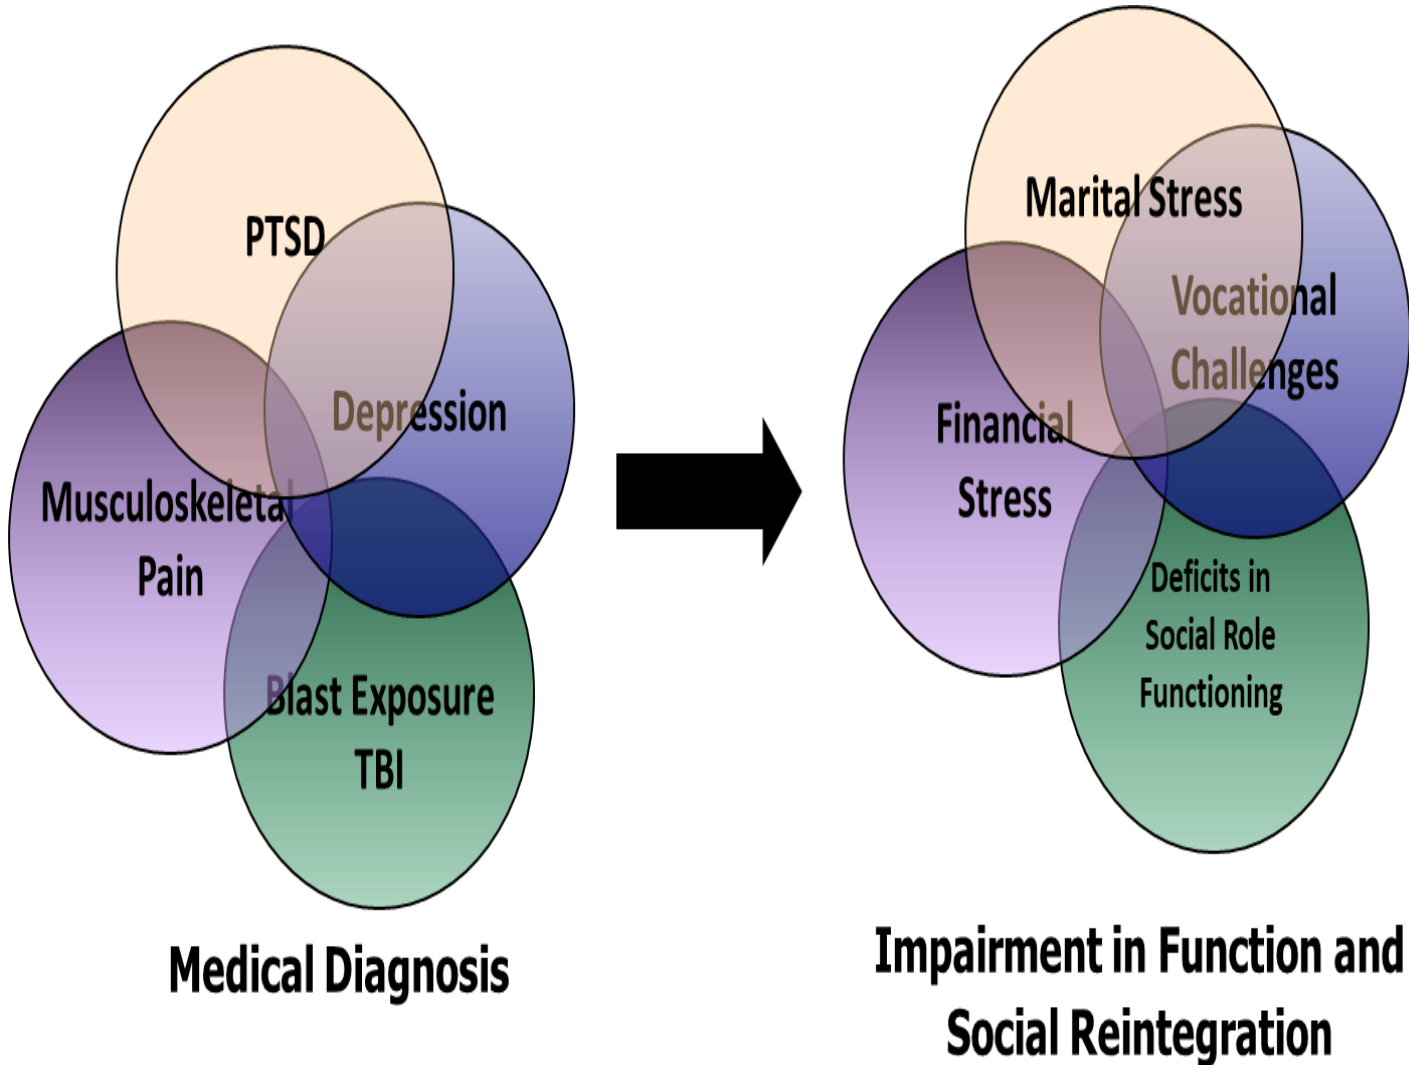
PTSD

Depression

Musculoskeletal Pain

Blast Exposure TBI

Medical Diagnosis

Marital Stress

Vocational Challenges

Financial Stress

Deficits in Social Role Functioning

Impairment in Function and Social Reintegration